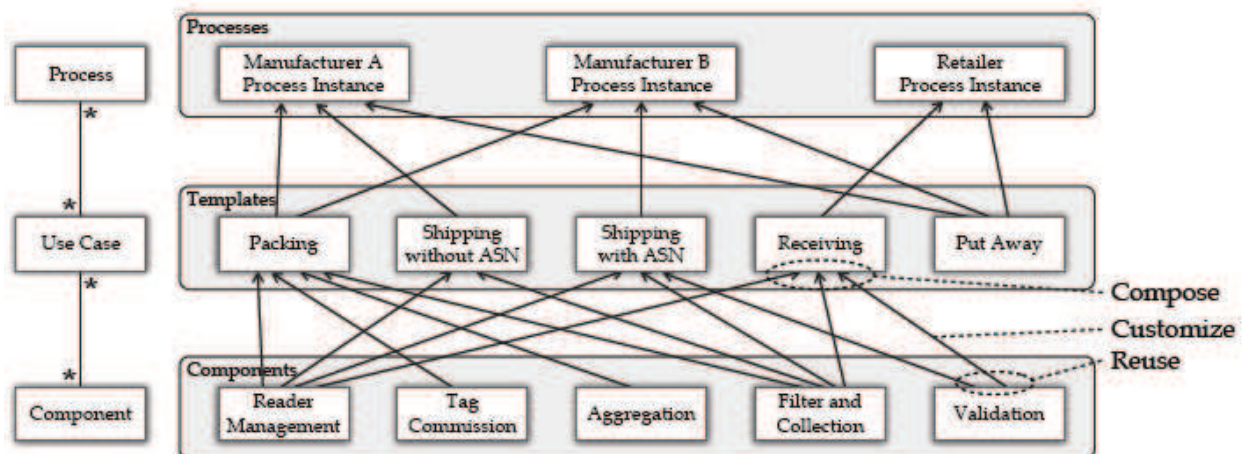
Process

*

*

Use Case

*

*

Component

Processes

Manufacturer A Process Instance

Manufacturer B Process Instance

Retailer Process Instance

Templates

Packing

Shipping without ASN

Shipping with ASN

Receiving

Put Away

Components

Reader Management

Tag Commission

Aggregation

Filter and Collection

Validation

Compose

Customize

Reuse